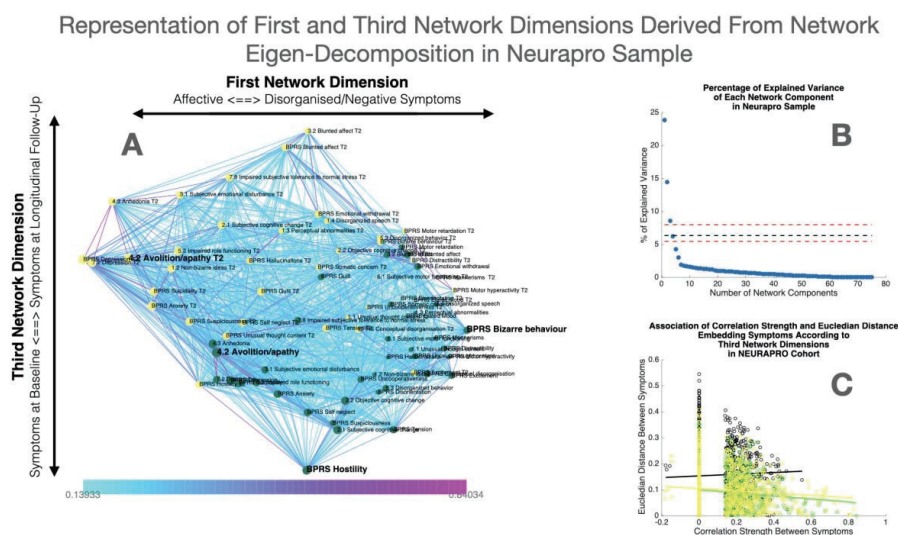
Representation of First and Third Network Dimensions Derived From Network Eigen-Decomposition in Neurapro Sample

First Network Dimension
Affective <==> Disorganised/Negative Symptoms

Third Network Dimension
Symptoms at Baseline <==> Symptoms at Longitudinal Follow-Up

A

3.2 Blunted affect T2
BPRS Blunted affect T2
7.9 Impaired subjective tolerance to normal stress T2
4.8 Anhedonia T2
3.1 Subjective emotional disturbance T2
2.1 Subjective cognitive change T2
BPRS Emotional withdrawal T2
1.4 Disorganised speech T2
1.3 Perceptual abnormalities T2
BPRS Motor retardation T2
5.2 Impaired role functioning T2
4.2 Avolition/apathy T2
BPRS Depression T2
1.2 Non-bizarre ideas T2
BPRS Hallucinations T2
2.2 Objective cognitive change T2
BPRS Somatic concern T2
BPRS Blunted affect
BPRS Emotional withdrawal
6.1 Subjective motor functioning
BPRS Guilt
BPRS Suicidality T2
BPRS Guilt T2
BPRS Anxiety T2
BPRS Motor hyperactivity T2
BPRS Disorganized speech
BPRS Self neglect T2
BPRS Suspiciousness T2
BPRS Tension T2
3.5 Impaired subjective tolerance to normal stress
BPRS Unusual thought content T2
BPRS Conceptual disorganisation T2
BPRS Bizarre behaviour
4.3 Anhedonia
4.2 Avolition/apathy
1.1 Subjective mood disturbance
BPRS Mannerisms
BPRS Hallucinations
BPRS Motor hyperactivity
3.1 Subjective emotional disturbance
5.2 Impaired role functioning
BPRS Depression
BPRS Disorganisation
1.2 Non-bizarre ideas
BPRS Disorganized behavior
BPRS Excitement
BPRS Anxiety
2.2 Objective cognitive change
BPRS Self-neglect
BPRS Suspiciousness
2.1 Subjective cognitive change
BPRS Tension
BPRS Hostility

0.13933
0.84034

B
Percentage of Explained Variance of Each Network Component in Neurapro Sample
% of Explained Variance
25
20
15
10
5
0
0 10 20 30 40 50 60 70 80
Number of Network Components

Association of Correlation Strength and Eucledian Distance Embedding Symptoms According to Third Network Dimensions in NEURAPRO Cohort

C
Eucledian Distance Between Symptoms
0.6
0.5
0.4
0.3
0.2
0.1
0
-0.2 0 0.2 0.4 0.6 0.8 1
Correlation Strength Between Symptoms